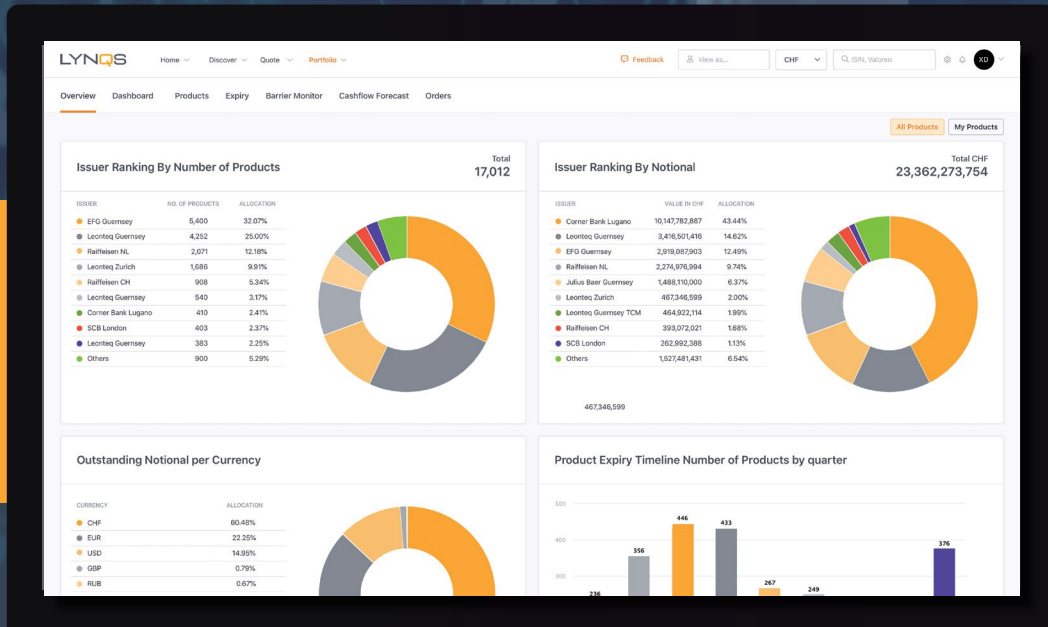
LYNQS

Home Discover Quote Portfolio

Feedback View as... CHF ISIN, Valoren XD

Overview Dashboard Products Expiry Barrier Monitor Cashflow Forecast Orders

All Products My Products

Issuer Ranking By Number of Products

Total
17,012

| ISSUER | NO. OF PRODUCTS | ALLOCATION |
|---|---|---|
| EFG Guernsey | 5,400 | 32.07% |
| Leonteq Guernsey | 4,252 | 25.00% |
| Raiffeisen NL | 2,071 | 12.18% |
| Leonteq Zurich | 1,686 | 9.91% |
| Raiffeisen CH | 908 | 5.34% |
| Leonteq Guernsey | 540 | 3.17% |
| Corner Bank Lugano | 410 | 2.41% |
| SCB London | 403 | 2.37% |
| Leonteq Guernsey | 383 | 2.25% |
| Others | 900 | 5.29% |

Issuer Ranking By Notional

Total CHF
23,362,273,754

| ISSUER | VALUE IN CHF | ALLOCATION |
|---|---|---|
| Corner Bank Lugano | 10,147,782,887 | 43.44% |
| Leonteq Guernsey | 3,416,501,416 | 14.62% |
| EFG Guernsey | 2,919,087,903 | 12.49% |
| Raiffeisen NL | 2,274,976,994 | 9.74% |
| Julius Baer Guernsey | 1,488,110,000 | 6.37% |
| Leonteq Zurich | 467,346,599 | 2.00% |
| Leonteq Guernsey TCM | 464,922,114 | 1.99% |
| Raiffeisen CH | 393,072,021 | 1.68% |
| SCB London | 262,992,388 | 1.13% |
| Others | 1,527,481,431 | 6.54% |

467,346,599

Outstanding Notional per Currency

| CURRENCY | ALLOCATION |
|---|---|
| CHF | 60.48% |
| EUR | 22.25% |
| USD | 14.95% |
| GBP | 0.79% |
| RUB | 0.67% |

Product Expiry Timeline Number of Products by quarter

500
400
300

236 356 446 433 267 249 376